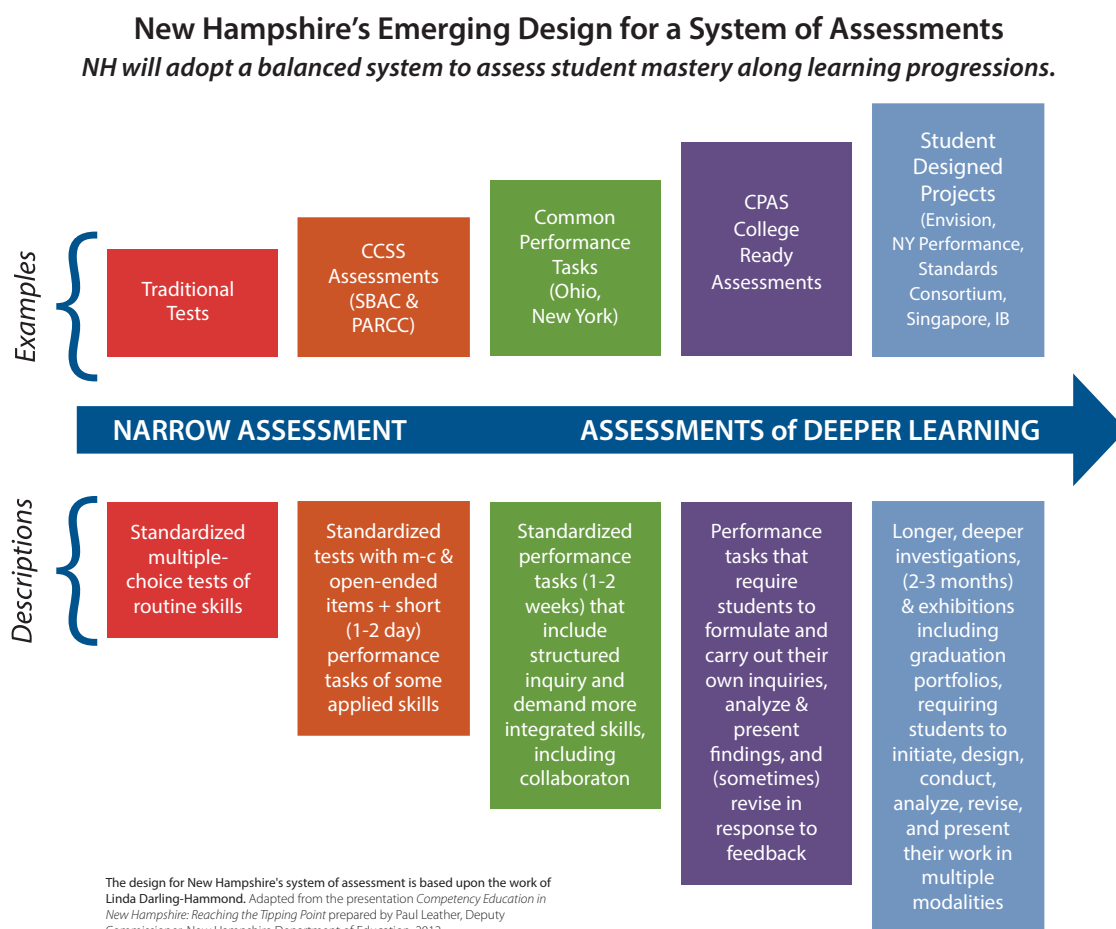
New Hampshire's Emerging Design for a System of Assessments

NH will adopt a balanced system to assess student mastery along learning progressions.

Examples

Traditional Tests

CCSS Assessments (SBAC & PARCC)

Common Performance Tasks (Ohio, New York)

CPAS College Ready Assessments

Student Designed Projects (Envision, NY Performance, Standards Consortium, Singapore, IB

NARROW ASSESSMENT

ASSESSMENTS of DEEPER LEARNING

Descriptions

Standardized multiple-choice tests of routine skills

Standardized tests with m-c & open-ended items + short (1-2 day) performance tasks of some applied skills

Standardized performance tasks (1-2 weeks) that include structured inquiry and demand more integrated skills, including collaboraton

Performance tasks that require students to formulate and carry out their own inquiries, analyze & present findings, and (sometimes) revise in response to feedback

Longer, deeper investigations, (2-3 months) & exhibitions including graduation portfolios, requiring students to initiate, design, conduct, analyze, revise, and present their work in multiple modalities

The design for New Hampshire's system of assessment is based upon the work of Linda Darling-Hammond. Adapted from the presentation Competency Education in New Hampshire: Reaching the Tipping Point prepared by Paul Leather, Deputy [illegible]